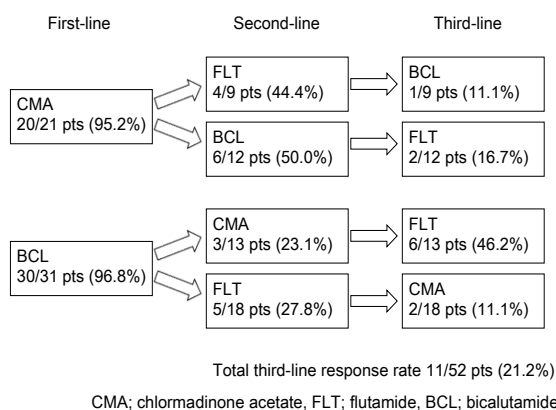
First-line

Second-line

Third-line

CMA
20/21 pts (95.2%)

FLT
4/9 pts (44.4%)

BCL
1/9 pts (11.1%)

BCL
6/12 pts (50.0%)

FLT
2/12 pts (16.7%)

BCL
30/31 pts (96.8%)

CMA
3/13 pts (23.1%)

FLT
6/13 pts (46.2%)

FLT
5/18 pts (27.8%)

CMA
2/18 pts (11.1%)

Total third-line response rate 11/52 pts (21.2%)

CMA; chlormadinone acetate, FLT; flutamide, BCL; bicalutamide